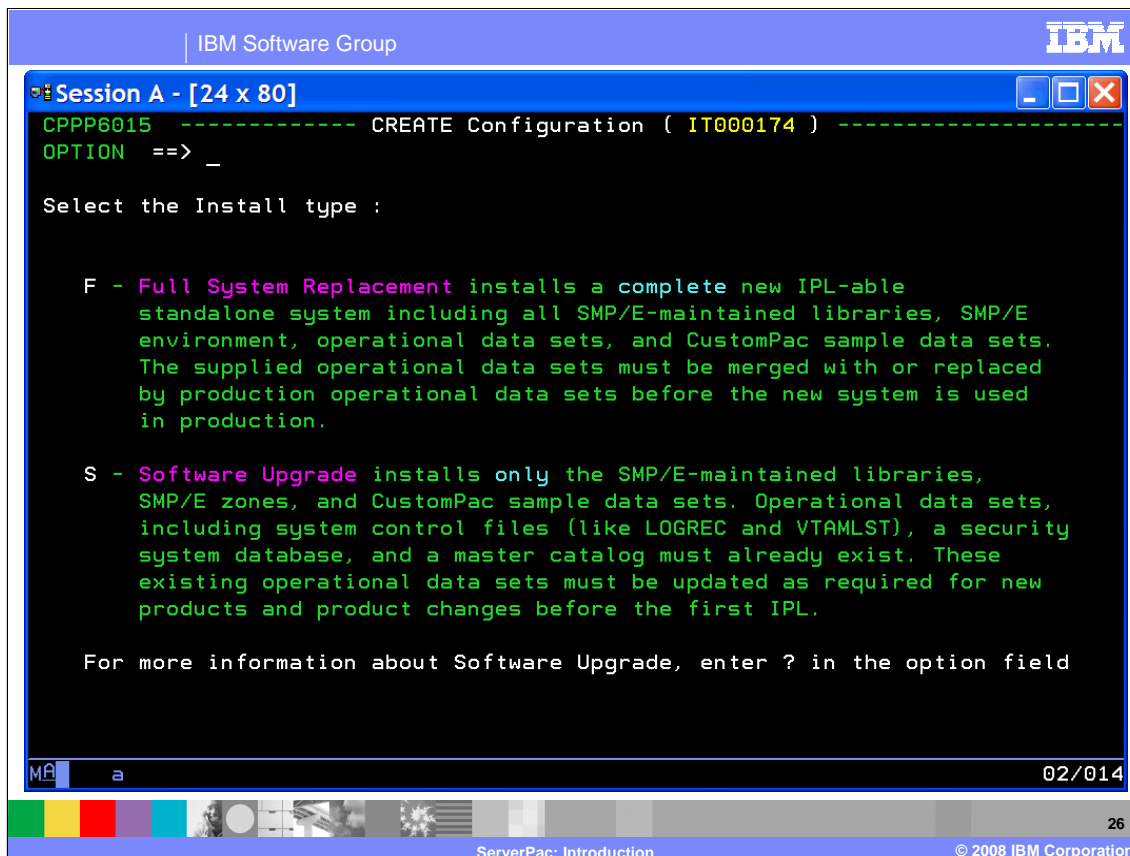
IBM Software Group

IBM

Session A - [24 x 80]

CPPP6015 ------------- CREATE Configuration ( IT000174 ) --------------------
OPTION ==> _

Select the Install type :

F - Full System Replacement installs a complete new IPL-able standalone system including all SMP/E-maintained libraries, SMP/E environment, operational data sets, and CustomPac sample data sets. The supplied operational data sets must be merged with or replaced by production operational data sets before the new system is used in production.

S - Software Upgrade installs only the SMP/E-maintained libraries, SMP/E zones, and CustomPac sample data sets. Operational data sets, including system control files (like LOGREC and VTAMLST), a security system database, and a master catalog must already exist. These existing operational data sets must be updated as required for new products and product changes before the first IPL.

For more information about Software Upgrade, enter ? in the option field

MA a 02/014

26

ServerPac: Introduction

© 2008 IBM Corporation